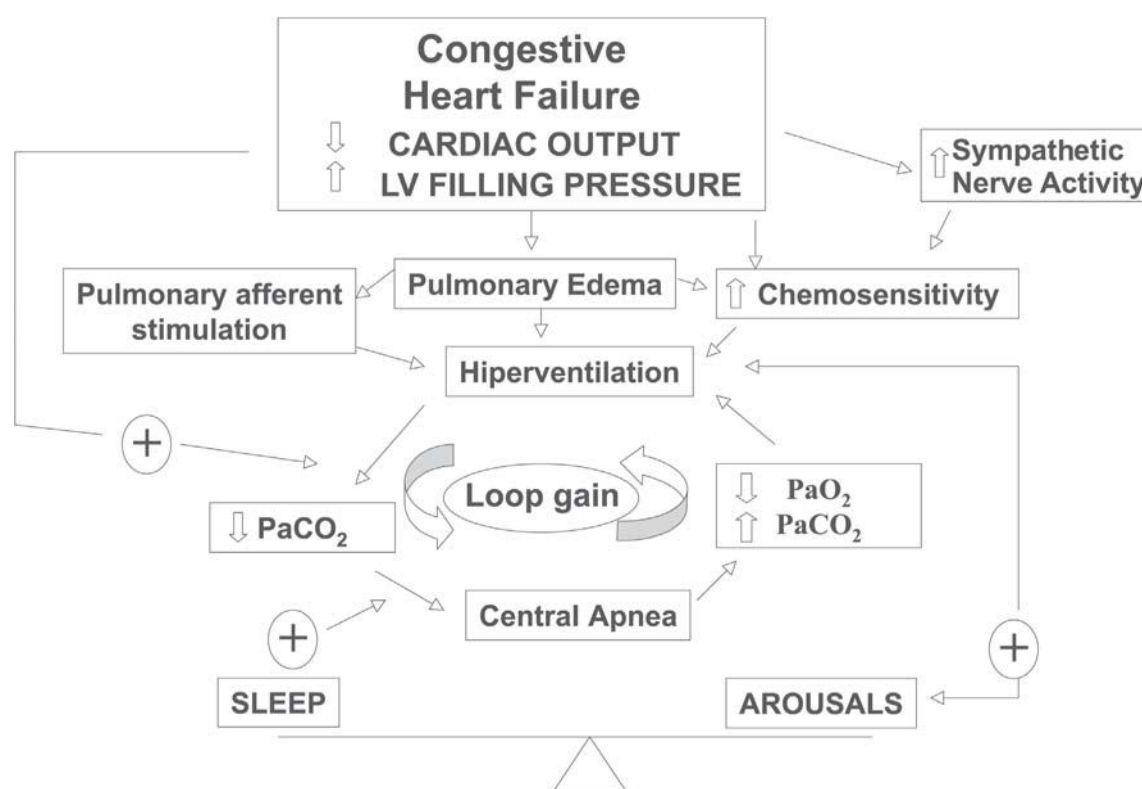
Congestive Heart Failure
⇩ CARDIAC OUTPUT
⇧ LV FILLING PRESSURE

⇧ Sympathetic Nerve Activity

Pulmonary afferent stimulation

Pulmonary Edema

⇧ Chemosensitivity

Hiperventilation

+

Loop gain

⇩ $PaCO_2$

⇩ $PaO_2$
⇧ $PaCO_2$

+

Central Apnea

+

SLEEP

AROUSALS